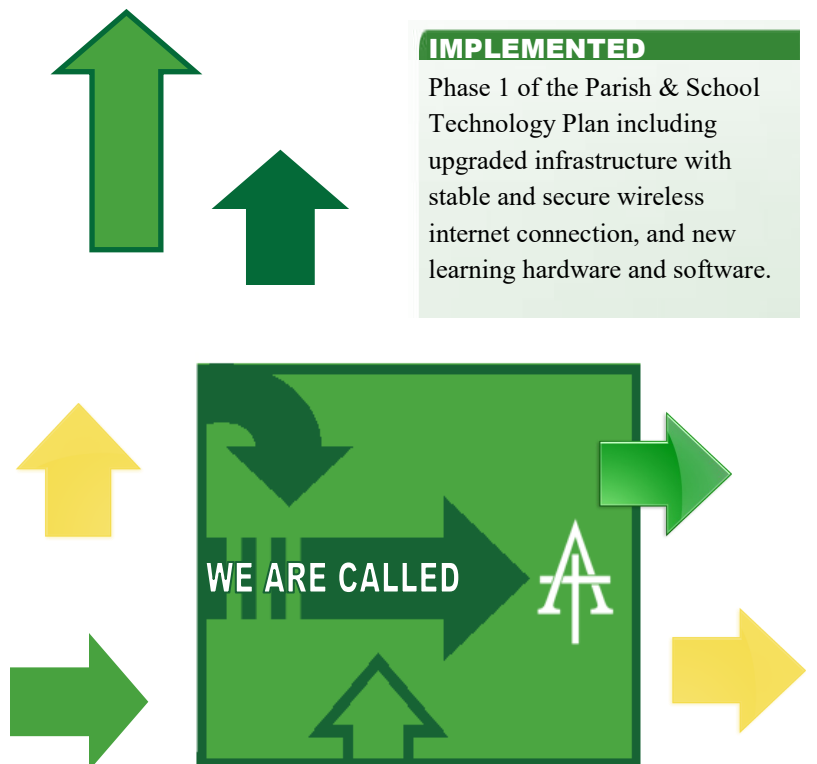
IMPLEMENTED
Phase 1 of the Parish & School Technology Plan including upgraded infrastructure with stable and secure wireless internet connection, and new learning hardware and software.

WE ARE CALLED